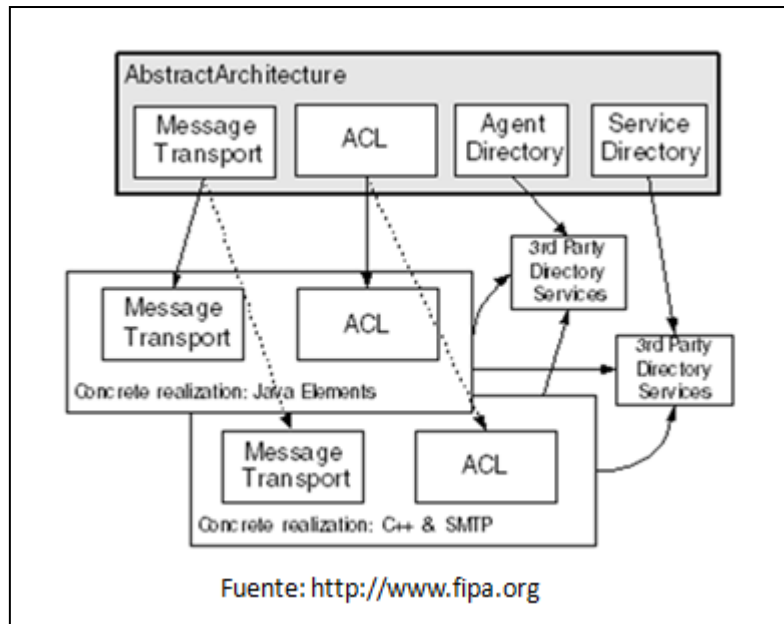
AbstractArchitecture

Message Transport

ACL

Agent Directory

Service Directory

3rd Party Directory Services

Message Transport

ACL

3rd Party Directory Services

Concrete realization: Java Elements

Message Transport

ACL

Concrete realization: C++ & SMTP

Fuente: http://www.fipa.org